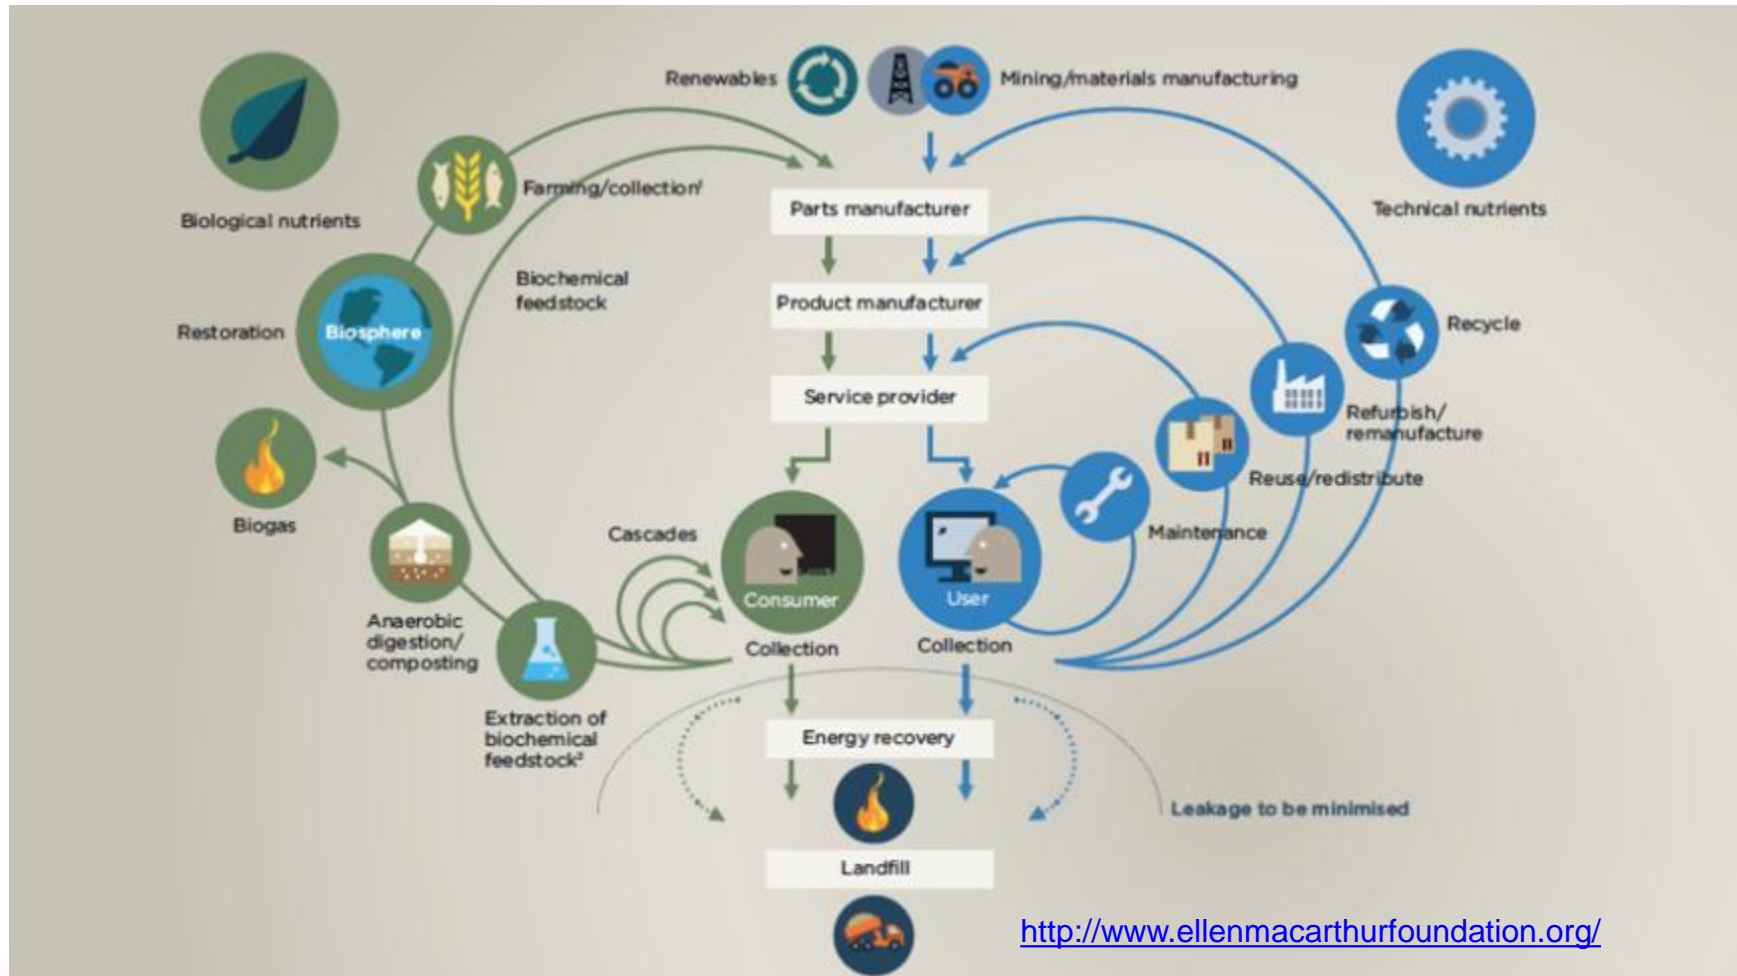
Renewables

Mining/materials manufacturing

Biological nutrients

Farming/collection¹

Technical nutrients

Parts manufacturer

Biochemical feedstock

Product manufacturer

Restoration

Biosphere

Recycle

Service provider

Refurbish/ remanufacture

Biogas

Reuse/redistribute

Cascades

Maintenance

Consumer

User

Anaerobic digestion/ composting

Collection

Collection

Extraction of biochemical feedstock²

Energy recovery

Leakage to be minimised

Landfill

http://www.ellenmacarthurfoundation.org/